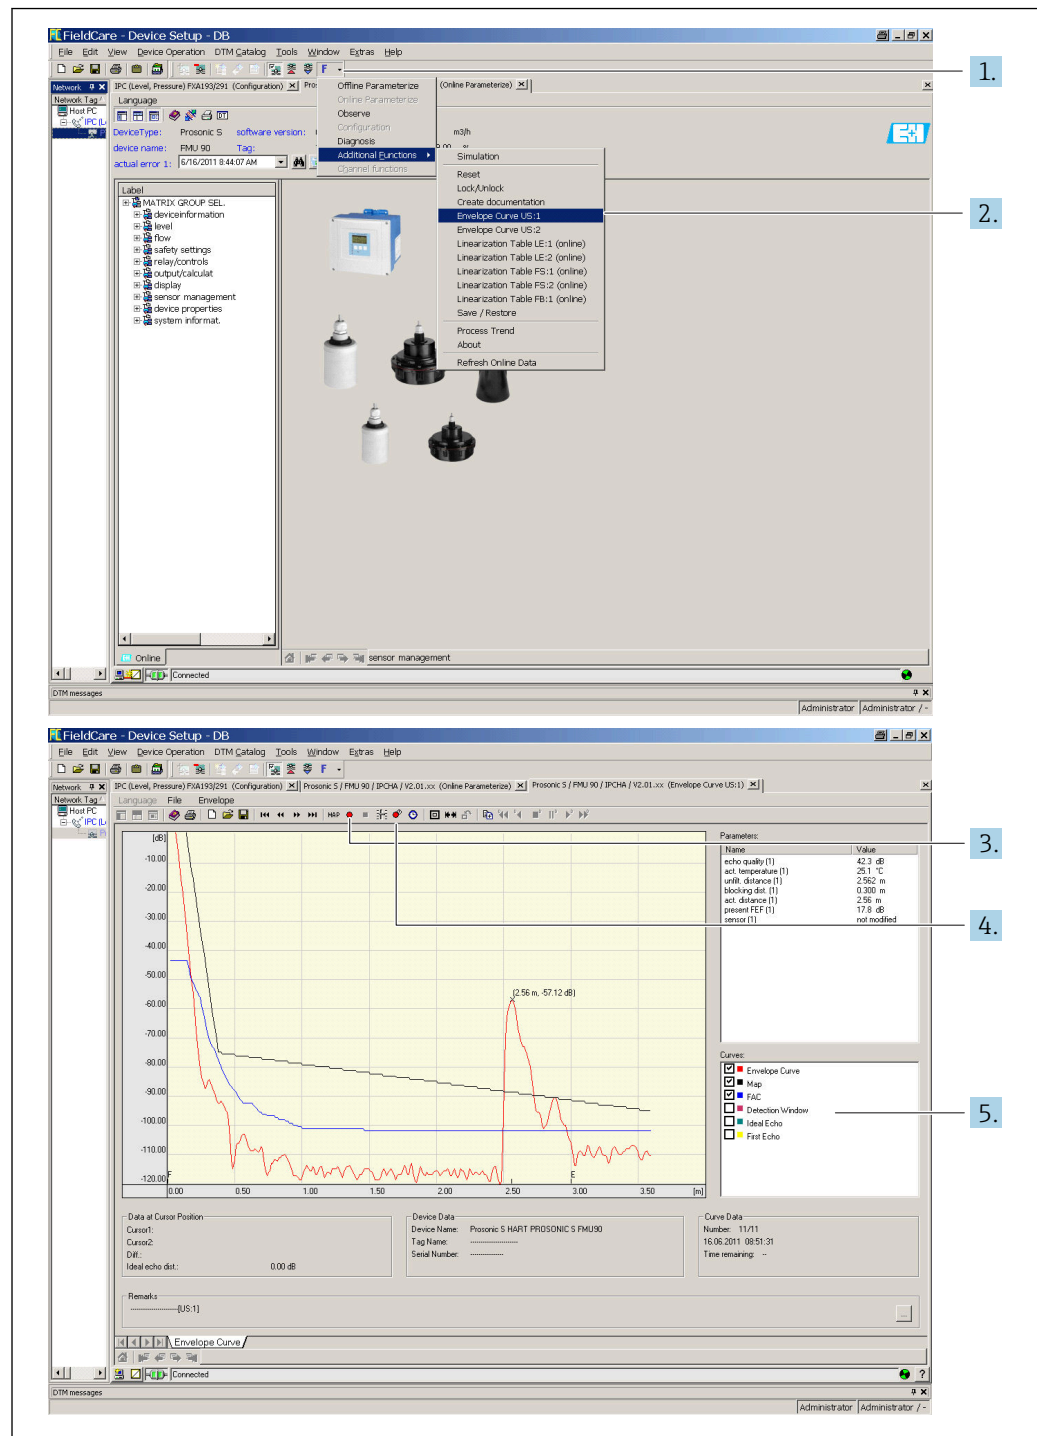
FieldCare - Device Setup - DB
File Edit View Device Operation DTM Catalog Tools Window Extras Help
1.
Network
Network Tag
Host PC
IPC
IPC (Level, Pressure) FXA193/291 (Configuration)
Pro
Offline Parameterize
Online Parameterize
Observe
Configuration
Diagnosis
Additional Functions
Channel functions
(Online Parameterize)
Language
DeviceType: Prosonic S software version:
device name: FMU 90 Tag:
actual error 1: 6/16/2011 8:44:07 AM
m3/h
Simulation
Reset
Lock/Unlock
Create documentation
Envelope Curve US:1
Envelope Curve US:2
Linearization Table LE:1 (online)
Linearization Table LE:2 (online)
Linearization Table FS:1 (online)
Linearization Table FS:2 (online)
Linearization Table FB:1 (online)
Save / Restore
Process Trend
About
Refresh Online Data
2.
Label
MATRIX GROUP SEL.
deviceinformation
level
flow
safety settings
relay/controls
output/calculat
display
sensor management
device properties
system informat.
Online
sensor management
Connected
DTM messages
Administrator Administrator / -

FieldCare - Device Setup - DB
File Edit View Device Operation DTM Catalog Tools Window Extras Help
Network
Network Tag
Host PC
IPC
IPC (Level, Pressure) FXA193/291 (Configuration)
Prosonic S / FMU 90 / IPCHA / V2.01.xx (Online Parameterize)
Prosonic S / FMU 90 / IPCHA / V2.01.xx (Envelope Curve US:1)
Language File Envelope
MAP
3.
4.
[dB]
-10.00
-20.00
-30.00
-40.00
-50.00
-60.00
-70.00
-80.00
-90.00
-100.00
-110.00
-120.00
F
0.00 0.50 1.00 1.50 2.00 2.50 3.00 3.50 [m]
[2.56 m, -57.12 dB]
E
Parameters:
| Name | Value |
|---|---|
| echo quality (1) | 42.3 dB |
| act. temperature (1) | 25.1 °C |
| unfilt. distance (1) | 2.562 m |
| blocking dist. (1) | 0.300 m |
| act. distance (1) | 2.56 m |
| present FEF (1) | 17.8 dB |
| sensor (1) | not modified |
Curves:
Envelope Curve
Map
FAC
Detection Window
Ideal Echo
First Echo
5.
Data at Cursor Position
Cursor1:
Cursor2:
Diff.:
Ideal echo dist.: 0.00 dB
Device Data
Device Name: Prosonic S HART PROSONIC S FMU90
Tag Name: ----------------
Serial Number: ----------------
Curve Data
Number: 11/11
16.06.2011 08:51:31
Time remaining: --
Remarks
----------------[US:1]
Envelope Curve
Connected
DTM messages
Administrator Administrator / -